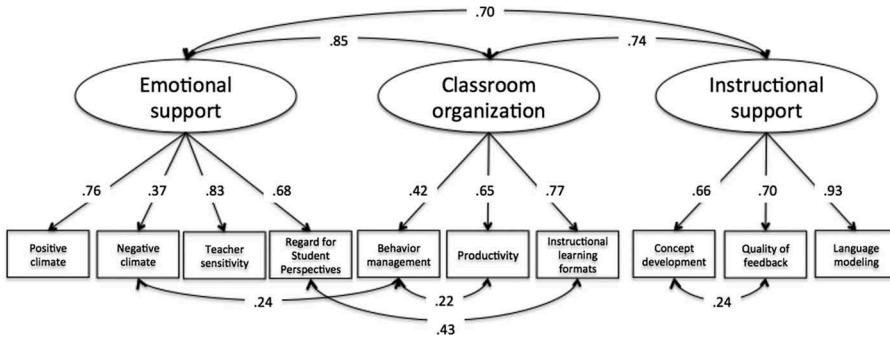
.70

.85

.74

Emotional support

Classroom organization

Instructional support

.76

.37

.83

.68

.42

.65

.77

.66

.70

.93

Positive climate

Negative climate

Teacher sensitivity

Regard for Student Perspectives

Behavior management

Productivity

Instructional learning formats

Concept development

Quality of feedback

Language modeling

.24

.22

.24

.43